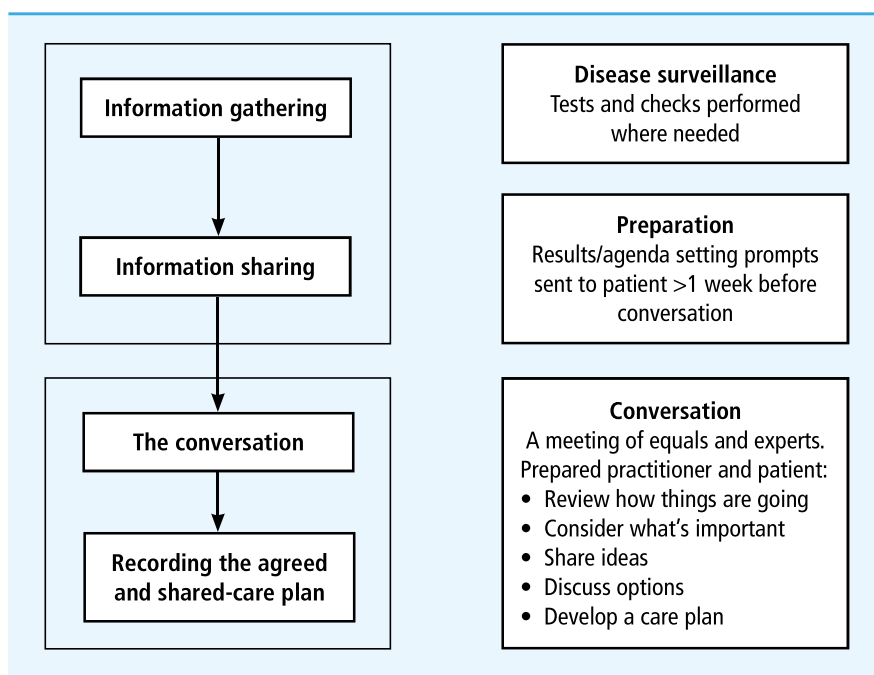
Information gathering

Information sharing

The conversation

Recording the agreed and shared-care plan

**Disease surveillance**
Tests and checks performed where needed

**Preparation**
Results/agenda setting prompts sent to patient >1 week before conversation

**Conversation**
A meeting of equals and experts. Prepared practitioner and patient:
- Review how things are going
- Consider what's important
- Share ideas
- Discuss options
- Develop a care plan